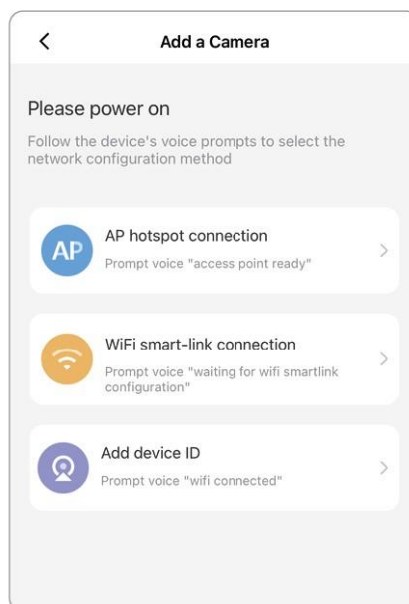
<

Add a Camera

Please power on

Follow the device's voice prompts to select the network configuration method

AP

AP hotspot connection

Prompt voice "access point ready"

>

WiFi smart-link connection

Prompt voice "waiting for wifi smartlink configuration"

>

Add device ID

Prompt voice "wifi connected"

>